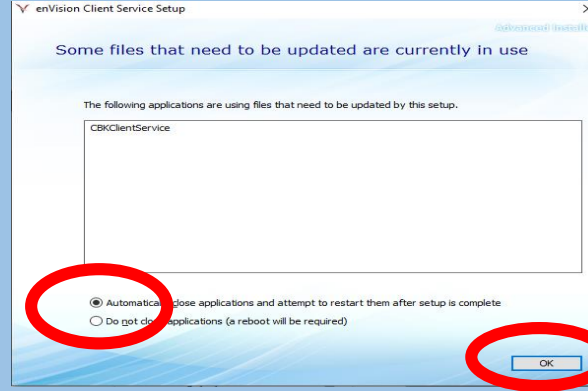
enVision Client Service Setup

Advanced Install

Some files that need to be updated are currently in use

The following applications are using files that need to be updated by this setup.

CBKClientService

Automatica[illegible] close applications and attempt to restart them after setup is complete

Do not clo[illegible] applications (a reboot will be required)

OK